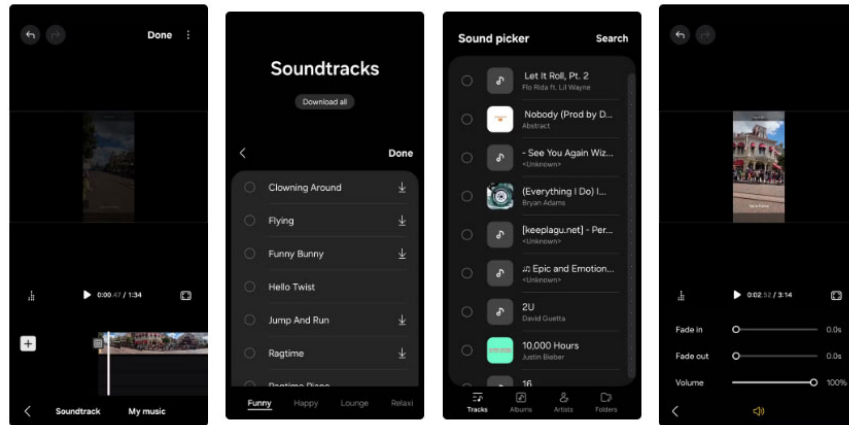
Done

0:00.47 / 1:34

Soundtrack
My music

Soundtracks

Download all

Done

Clowning Around
Flying
Funny Bunny
Hello Twist
Jump And Run
Ragtime
Ragtime Piano

Funny
Happy
Lounge
Relaxi

Sound picker
Search

Let It Roll, Pt. 2
Flo Rida ft. Lil Wayne
Nobody (Prod by D...
Abstract
- See You Again Wiz...
<Unknown>
(Everything I Do) I...
Bryan Adams
[keeplagu.net] - Per...
<Unknown>
♫ Epic and Emotion...
<Unknown>
2U
David Guetta
10,000 Hours
Justin Bieber
16

Tracks
Albums
Artists
Folders

0:02.52 / 3:14

Fade in
0.0s
Fade out
0.0s
Volume
100%